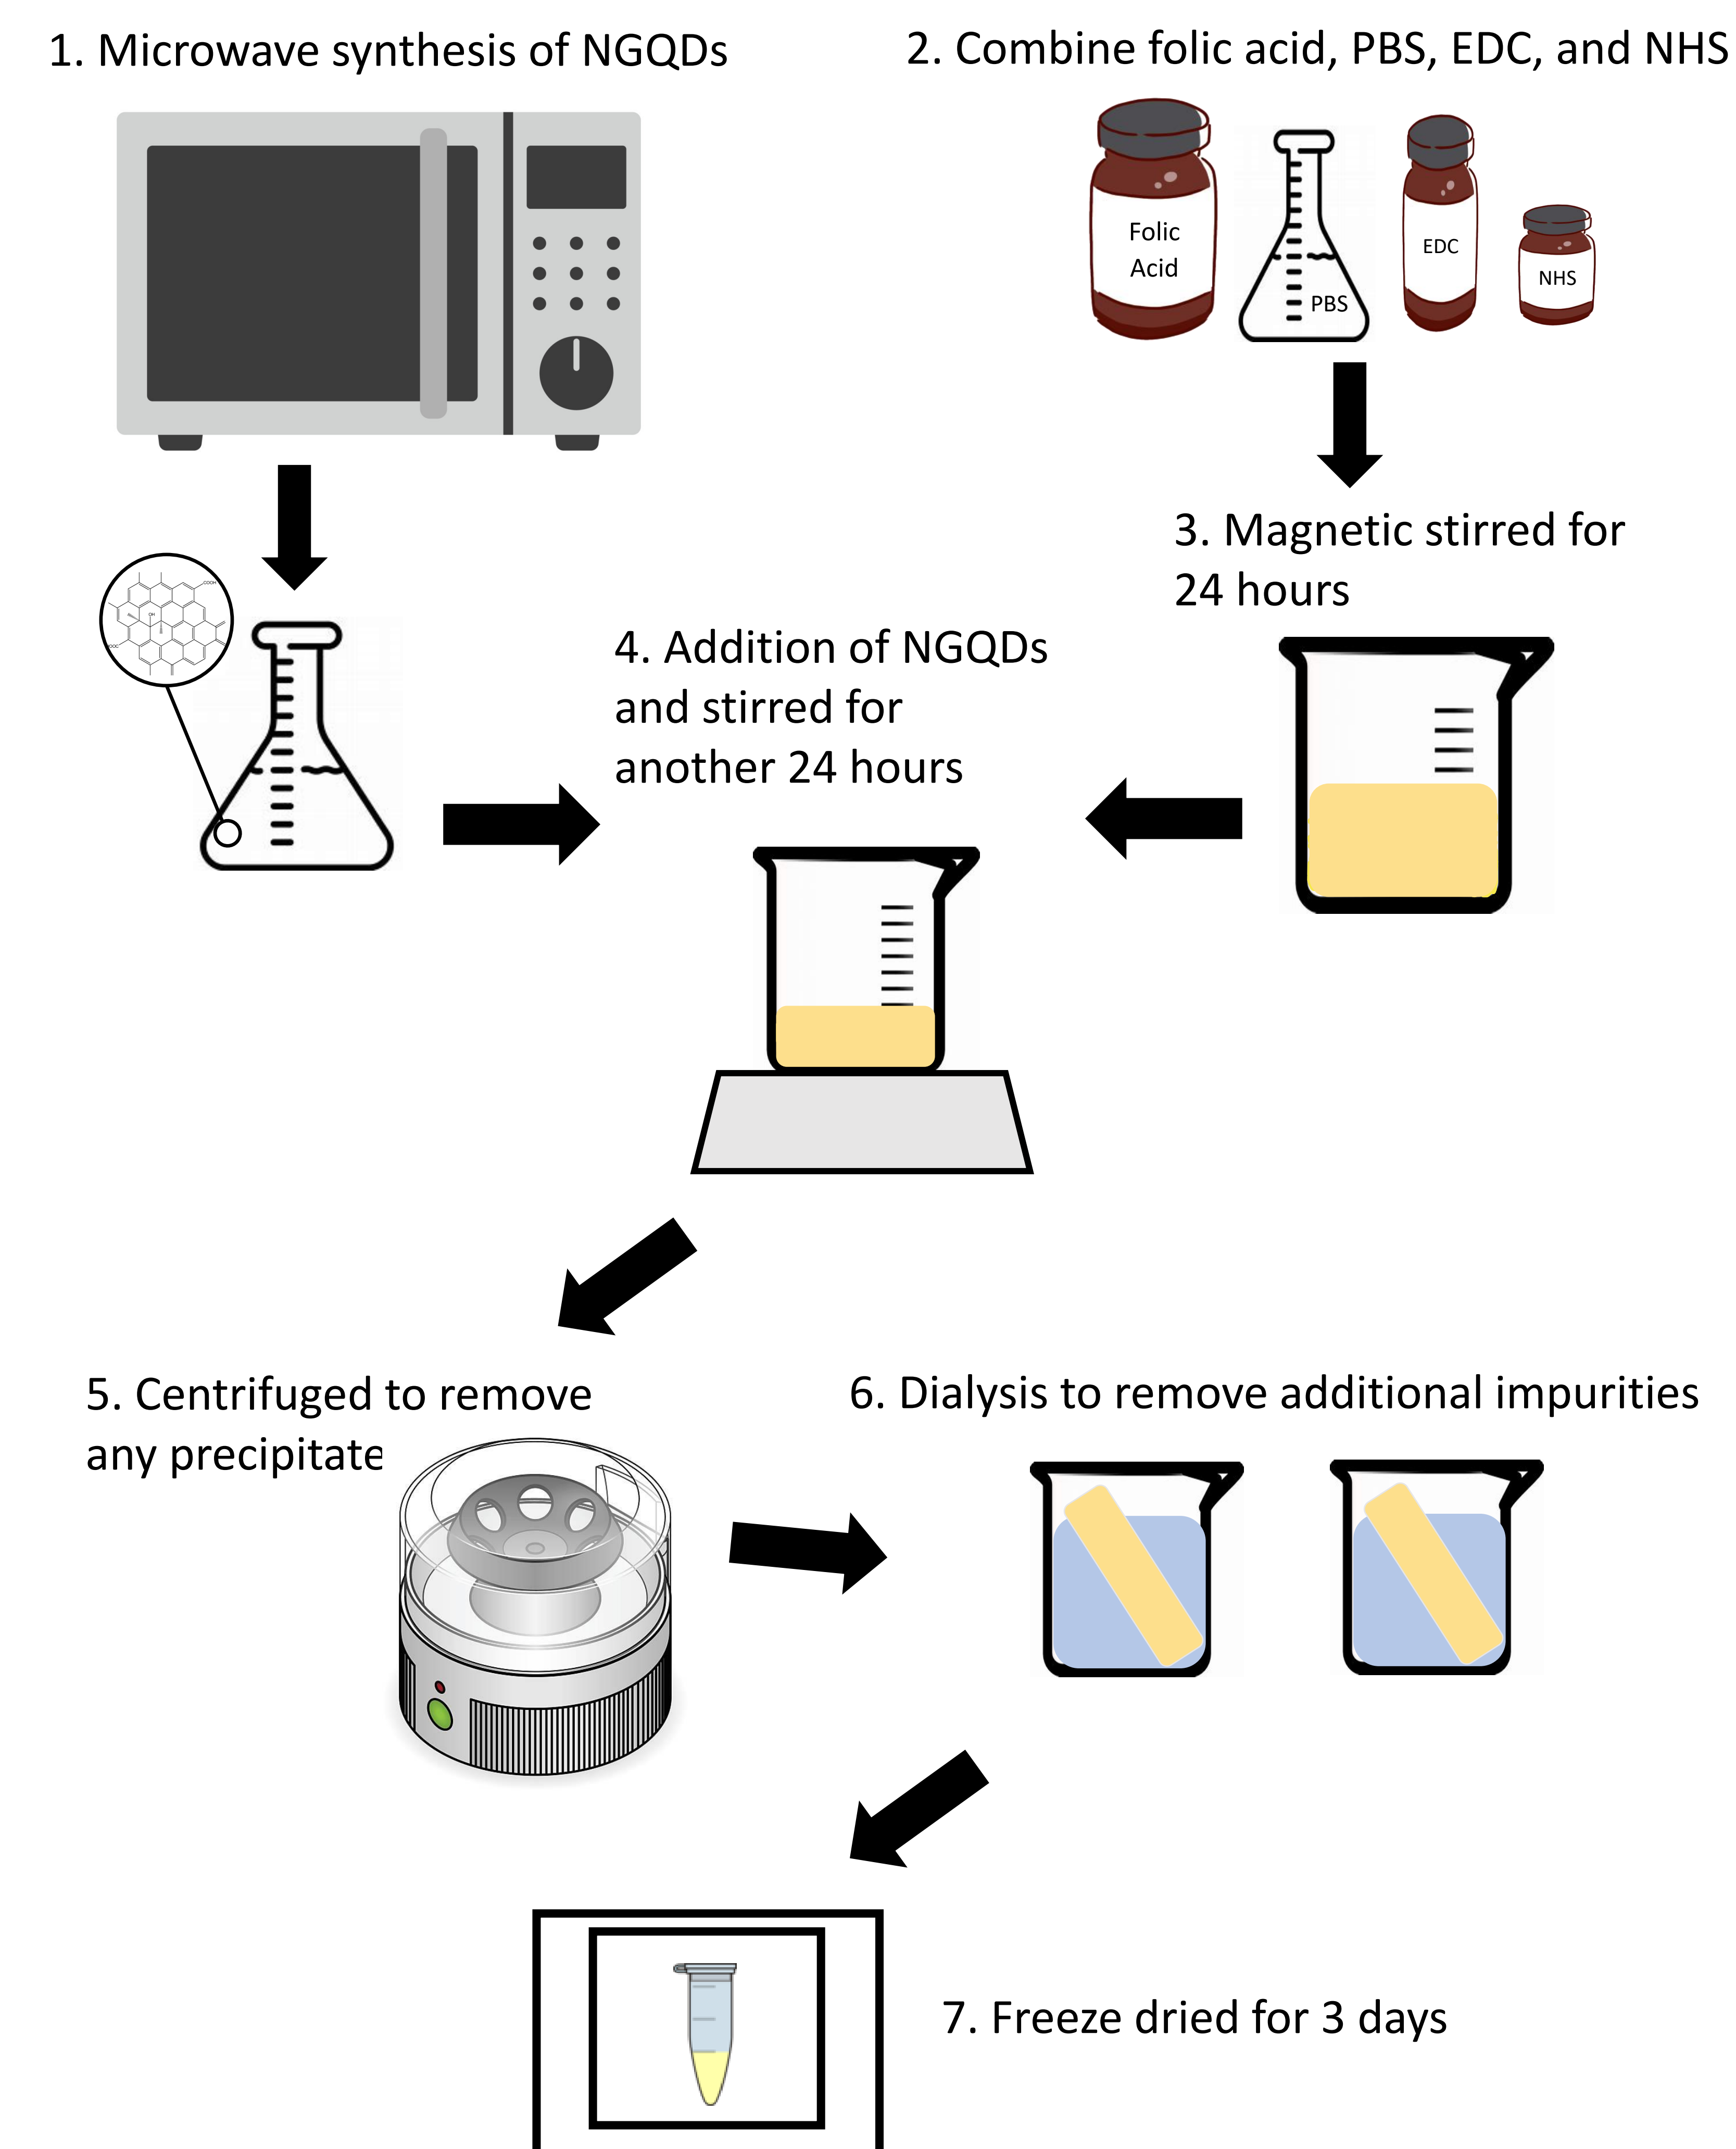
1. Microwave synthesis of NGQDs

2. Combine folic acid, PBS, EDC, and NHS

Folic Acid

PBS

EDC

NHS

3. Magnetic stirred for 24 hours

4. Addition of NGQDs and stirred for another 24 hours

5. Centrifuged to remove any precipitate

6. Dialysis to remove additional impurities

7. Freeze dried for 3 days